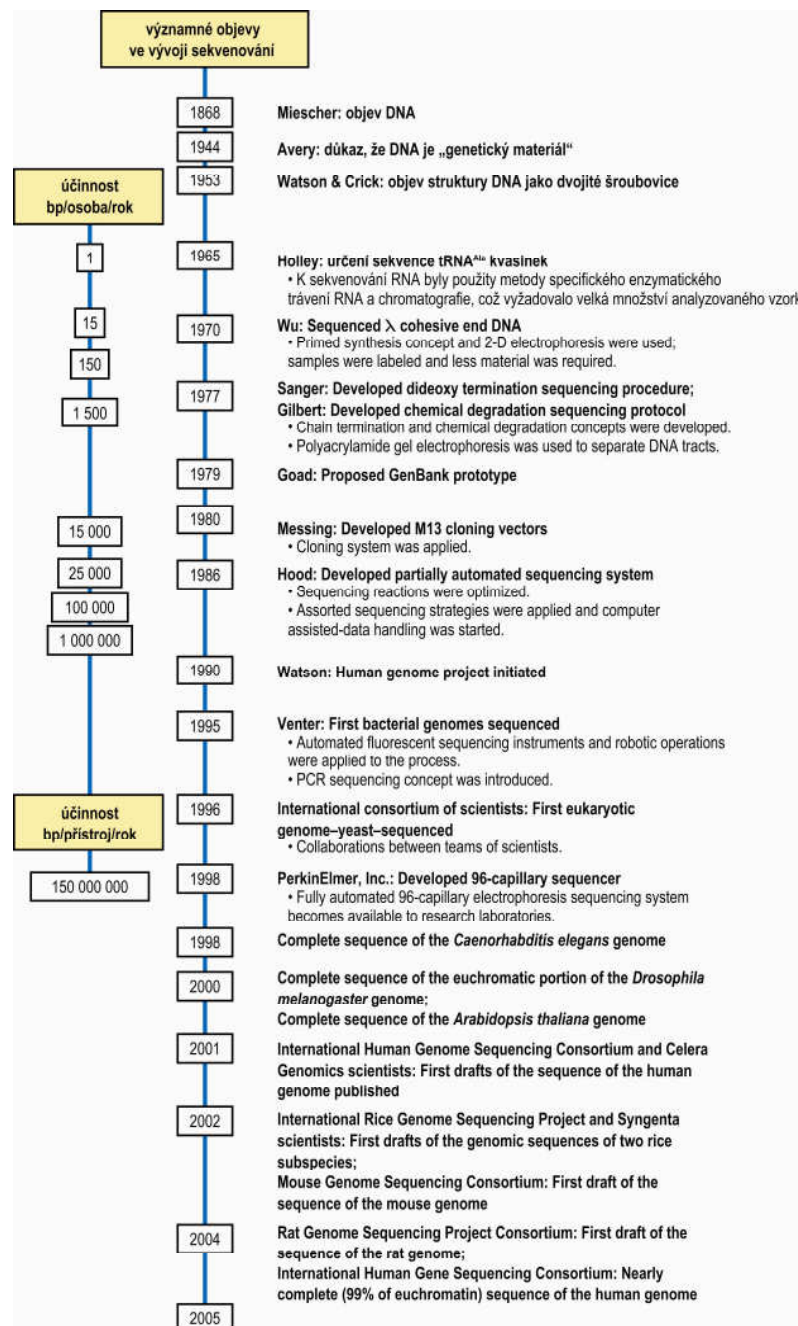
významné objevy ve vývoji sekvenování

účinnost bp/osoba/rok

1868 Miescher: objev DNA

1944 Avery: důkaz, že DNA je „genetický materiál"

1953 Watson & Crick: objev struktury DNA jako dvojité šroubovice

1

1965 Holley: určení sekvence tRNA$^{Ala}$ kvasinek
• K sekvenování RNA byly použity metody specifického enzymatického trávení RNA a chromatografie, což vyžadovalo velká množství analyzovaného vzork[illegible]

15

1970 Wu: Sequenced $\lambda$ cohesive end DNA
• Primed synthesis concept and 2-D electrophoresis were used; samples were labeled and less material was required.

150

1 500

1977 Sanger: Developed dideoxy termination sequencing procedure;
Gilbert: Developed chemical degradation sequencing protocol
• Chain termination and chemical degradation concepts were developed.
• Polyacrylamide gel electrophoresis was used to separate DNA tracts.

1979 Goad: Proposed GenBank prototype

15 000

1980 Messing: Developed M13 cloning vectors
• Cloning system was applied.

25 000

100 000

1 000 000

1986 Hood: Developed partially automated sequencing system
• Sequencing reactions were optimized.
• Assorted sequencing strategies were applied and computer assisted-data handling was started.

1990 Watson: Human genome project initiated

1995 Venter: First bacterial genomes sequenced
• Automated fluorescent sequencing instruments and robotic operations were applied to the process.
• PCR sequencing concept was introduced.

účinnost bp/přístroj/rok

1996 International consortium of scientists: First eukaryotic genome–yeast–sequenced
• Collaborations between teams of scientists.

150 000 000

1998 PerkinElmer, Inc.: Developed 96-capillary sequencer
• Fully automated 96-capillary electrophoresis sequencing system becomes available to research laboratories.

1998 Complete sequence of the Caenorhabditis elegans genome

2000 Complete sequence of the euchromatic portion of the Drosophila melanogaster genome;
Complete sequence of the Arabidopsis thaliana genome

2001 International Human Genome Sequencing Consortium and Celera Genomics scientists: First drafts of the sequence of the human genome published

2002 International Rice Genome Sequencing Project and Syngenta scientists: First drafts of the genomic sequences of two rice subspecies;
Mouse Genome Sequencing Consortium: First draft of the sequence of the mouse genome

2004 Rat Genome Sequencing Project Consortium: First draft of the sequence of the rat genome;
International Human Gene Sequencing Consortium: Nearly complete (99% of euchromatin) sequence of the human genome

2005